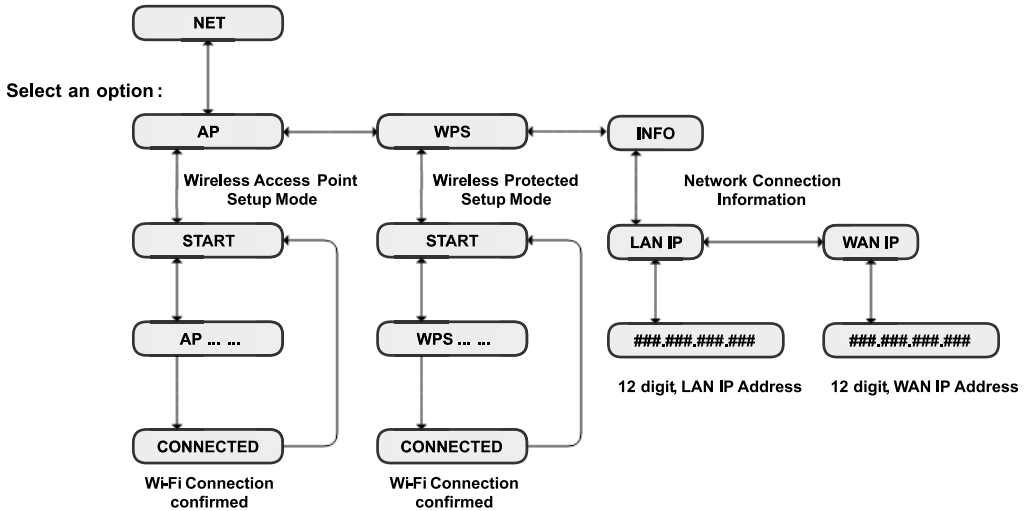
NET

Select an option:

AP

WPS

INFO

Wireless Access Point Setup Mode

Wireless Protected Setup Mode

Network Connection Information

START

START

LAN IP

WAN IP

AP ... ...

WPS ... ...

###.###.###.###

###.###.###.###

12 digit, LAN IP Address

12 digit, WAN IP Address

CONNECTED

CONNECTED

Wi-Fi Connection confirmed

Wi-Fi Connection confirmed